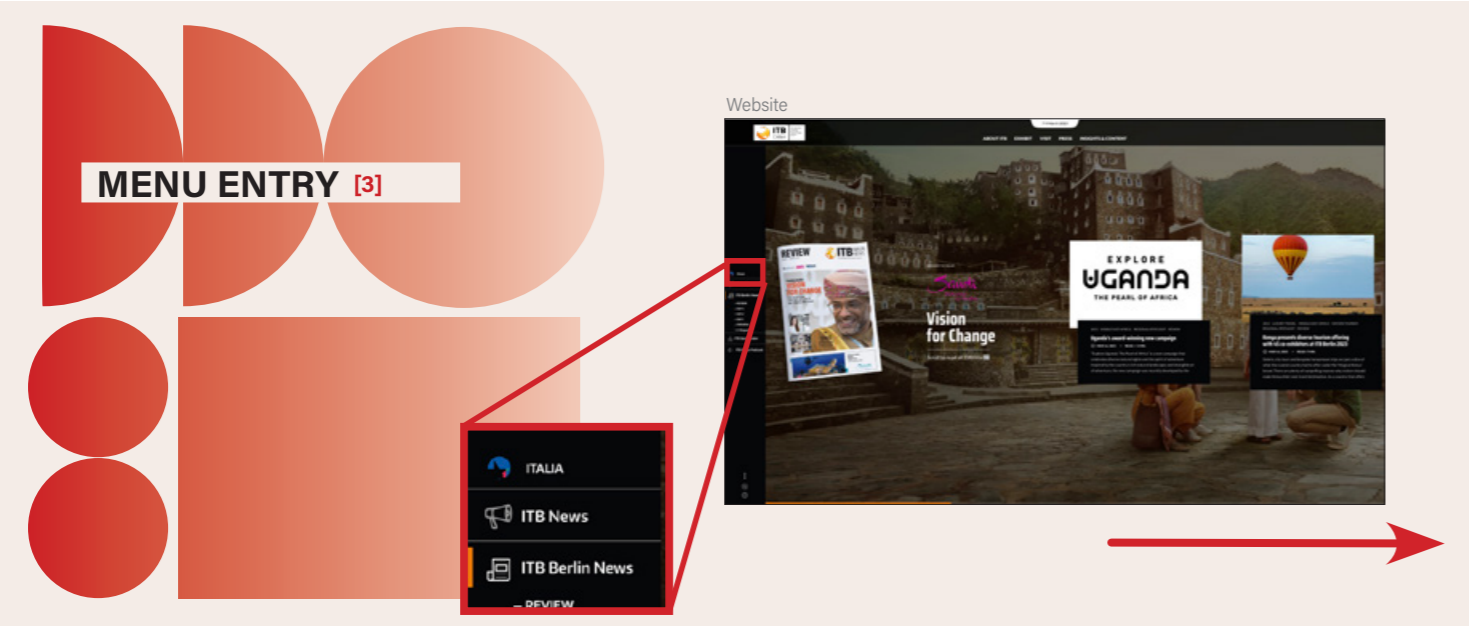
MENU ENTRY [3]

ITALIA

ITB News

ITB Berlin News

– REVIEW

Website

ITB

ABOUT ITB EXHIBIT VISIT PRESS INSIGHTS & CONTENT

REVIEW ITB

Vision for Change

EXPLORE UGANDA THE PEARL OF AFRICA

Uganda's award-winning new campaign

Kenya presents diverse tourism offering with 40 co-exhibitors at ITB Berlin 2023